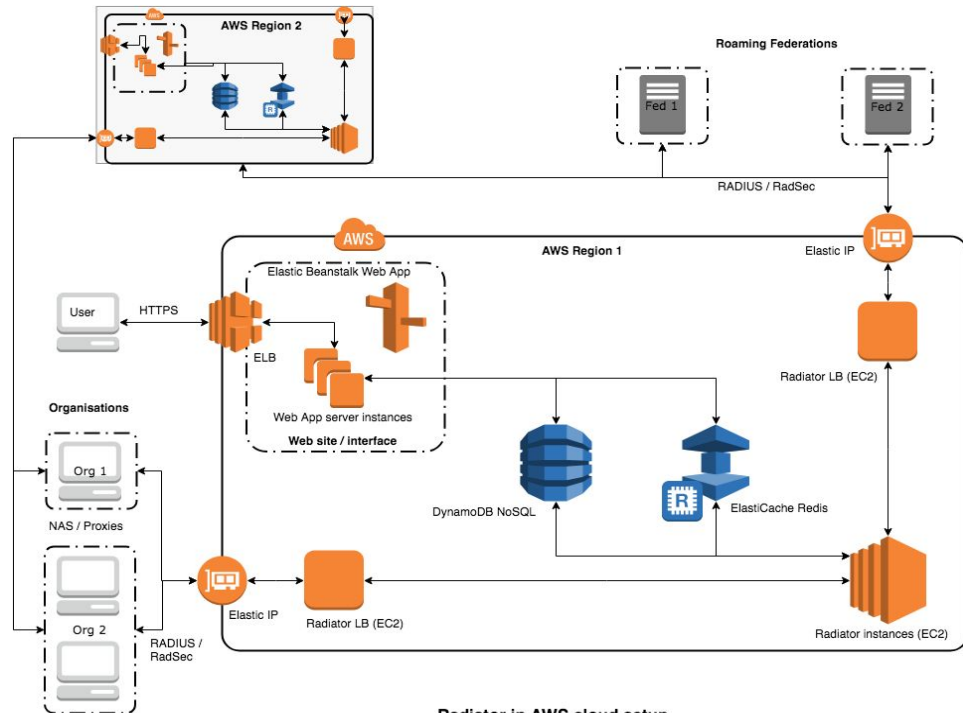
AWS Region 2

Roaming Federations

Fed 1

Fed 2

RADIUS / RadSec

AWS

AWS Region 1

Elastic IP

Elastic Beanstalk Web App

User

HTTPS

ELB

Radiator LB (EC2)

Web App server instances

Web site / interface

Organisations

Org 1

DynamoDB NoSQL

ElastiCache Redis

NAS / Proxies

Org 2

Elastic IP

Radiator LB (EC2)

RADIUS / RadSec

Radiator instances (EC2)

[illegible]